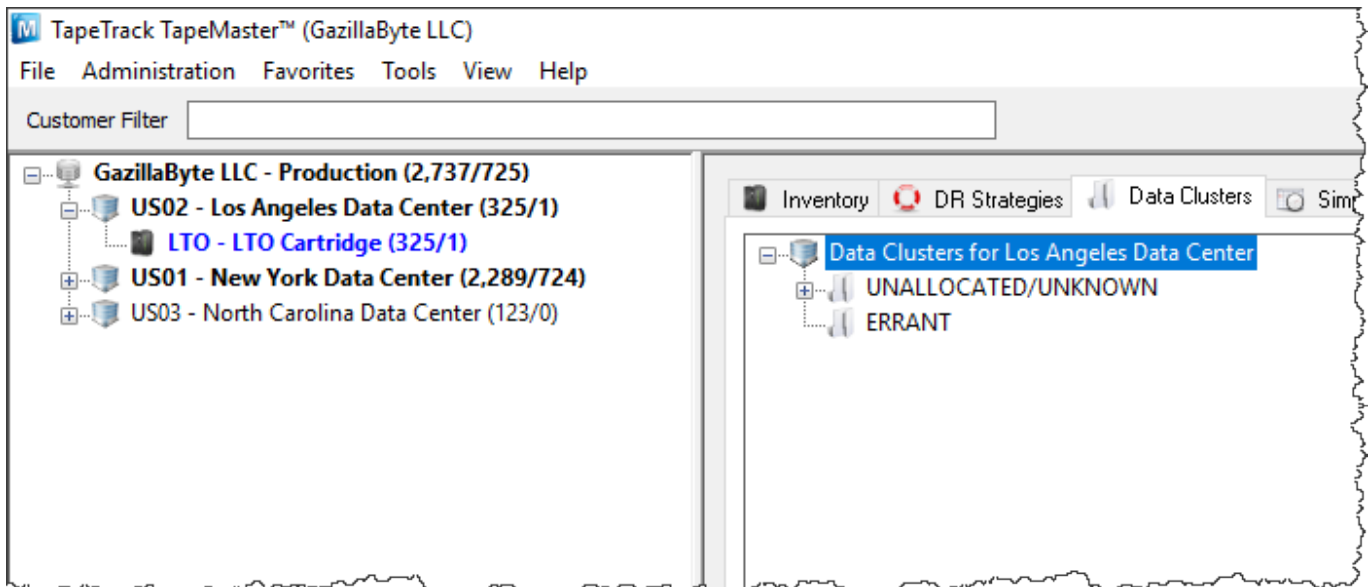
TapeTrack TapeMaster™ (GazillaByte LLC)

File Administration Favorites Tools View Help

Customer Filter

GazillaByte LLC - Production (2,737/725)
US02 - Los Angeles Data Center (325/1)
LTO - LTO Cartridge (325/1)
US01 - New York Data Center (2,289/724)
US03 - North Carolina Data Center (123/0)

Inventory DR Strategies Data Clusters Sim

Data Clusters for Los Angeles Data Center
UNALLOCATED/UNKNOWN
ERRANT